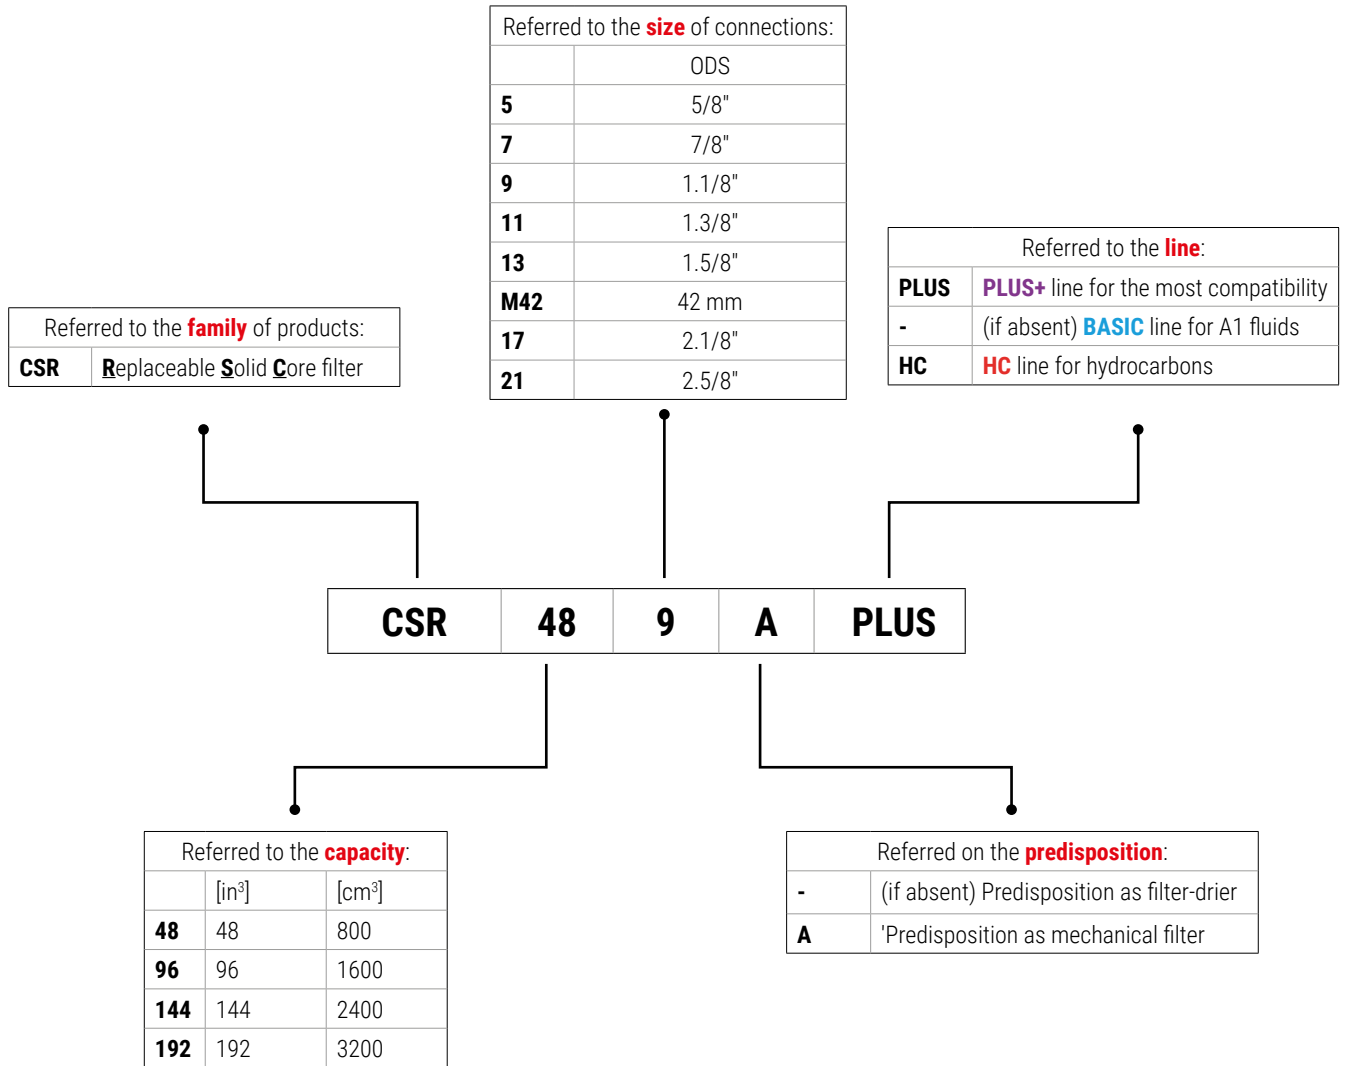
| Referred to the **size** of connections: | |
|---|---|
| | ODS |
| **5** | 5/8" |
| **7** | 7/8" |
| **9** | 1.1/8" |
| **11** | 1.3/8" |
| **13** | 1.5/8" |
| **M42** | 42 mm |
| **17** | 2.1/8" |
| **21** | 2.5/8" |

| Referred to the **family** of products: | |
|---|---|
| **CSR** | **R**eplaceable **S**olid **C**ore filter |

| Referred to the **line**: | |
|---|---|
| **PLUS** | **PLUS+** line for the most compatibility |
| **-** | (if absent) **BASIC** line for A1 fluids |
| **HC** | **HC** line for hydrocarbons |

| CSR | 48 | 9 | A | PLUS |
|---|---|---|---|---|

| Referred to the **capacity**: | | |
|---|---|---|
| | [in$^3$] | [cm$^3$] |
| **48** | 48 | 800 |
| **96** | 96 | 1600 |
| **144** | 144 | 2400 |
| **192** | 192 | 3200 |

| Referred on the **predisposition**: | |
|---|---|
| **-** | (if absent) Predisposition as filter-drier |
| **A** | 'Predisposition as mechanical filter |